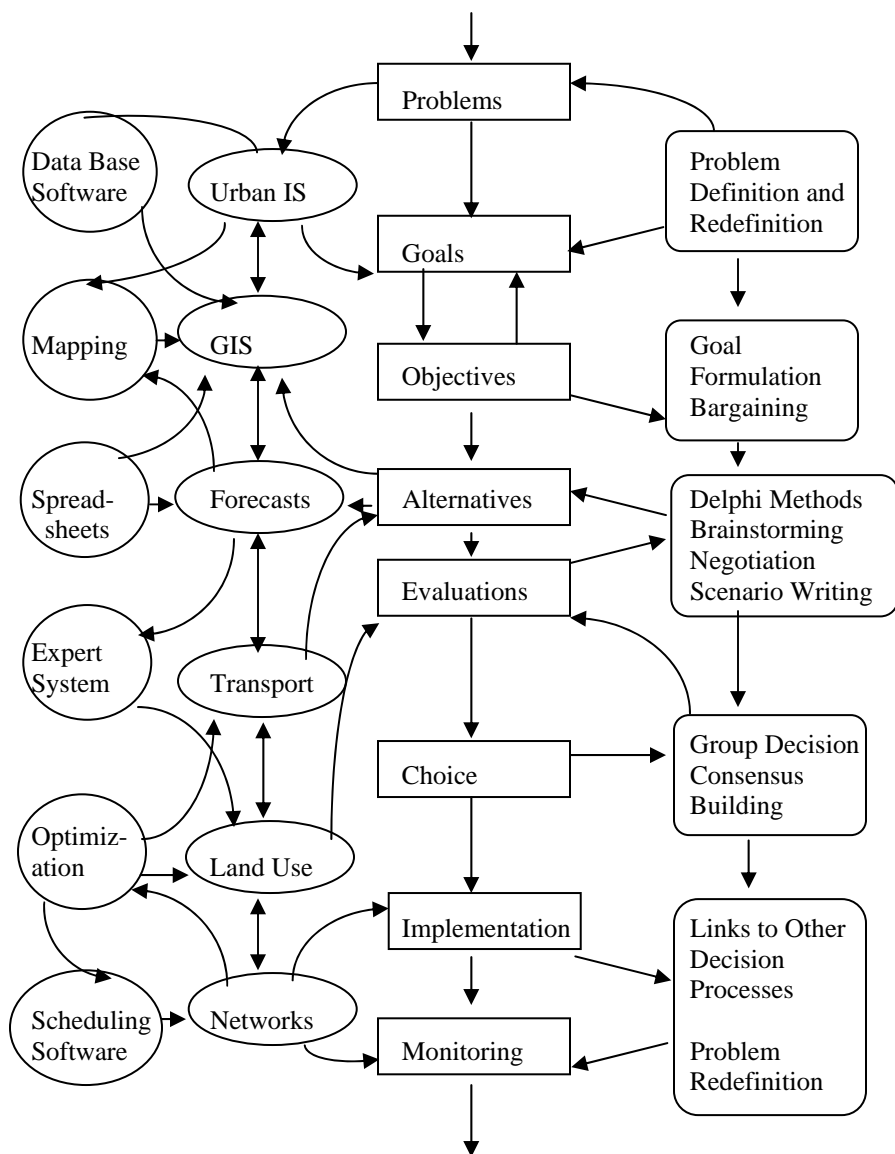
Problems

Data Base Software

Urban IS

Problem Definition and Redefinition

Goals

Mapping

GIS

Objectives

Goal Formulation Bargaining

Spreadsheets

Forecasts

Alternatives

Delphi Methods Brainstorming Negotiation Scenario Writing

Evaluations

Expert System

Transport

Choice

Group Decision Consensus Building

Optimization

Land Use

Implementation

Links to Other Decision Processes

Problem Redefinition

Scheduling Software

Networks

Monitoring